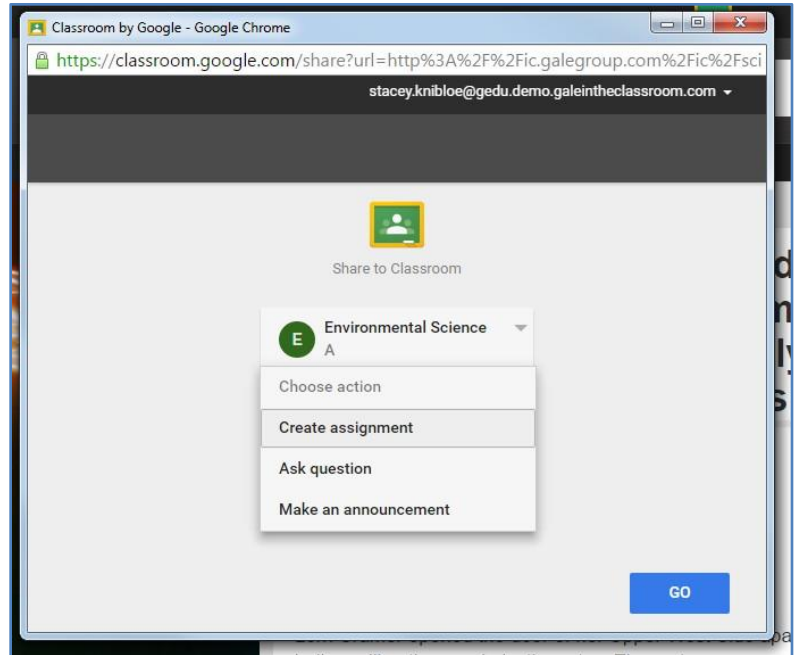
Classroom by Google - Google Chrome

https://classroom.google.com/share?url=http%3A%2F%2Fic.galegroup.com%2Fic%2Fsci

stacey.knibloe@gedu.demo.galeintheclassroom.com

Share to Classroom

E Environmental Science
A

Choose action

Create assignment

Ask question

Make an announcement

GO